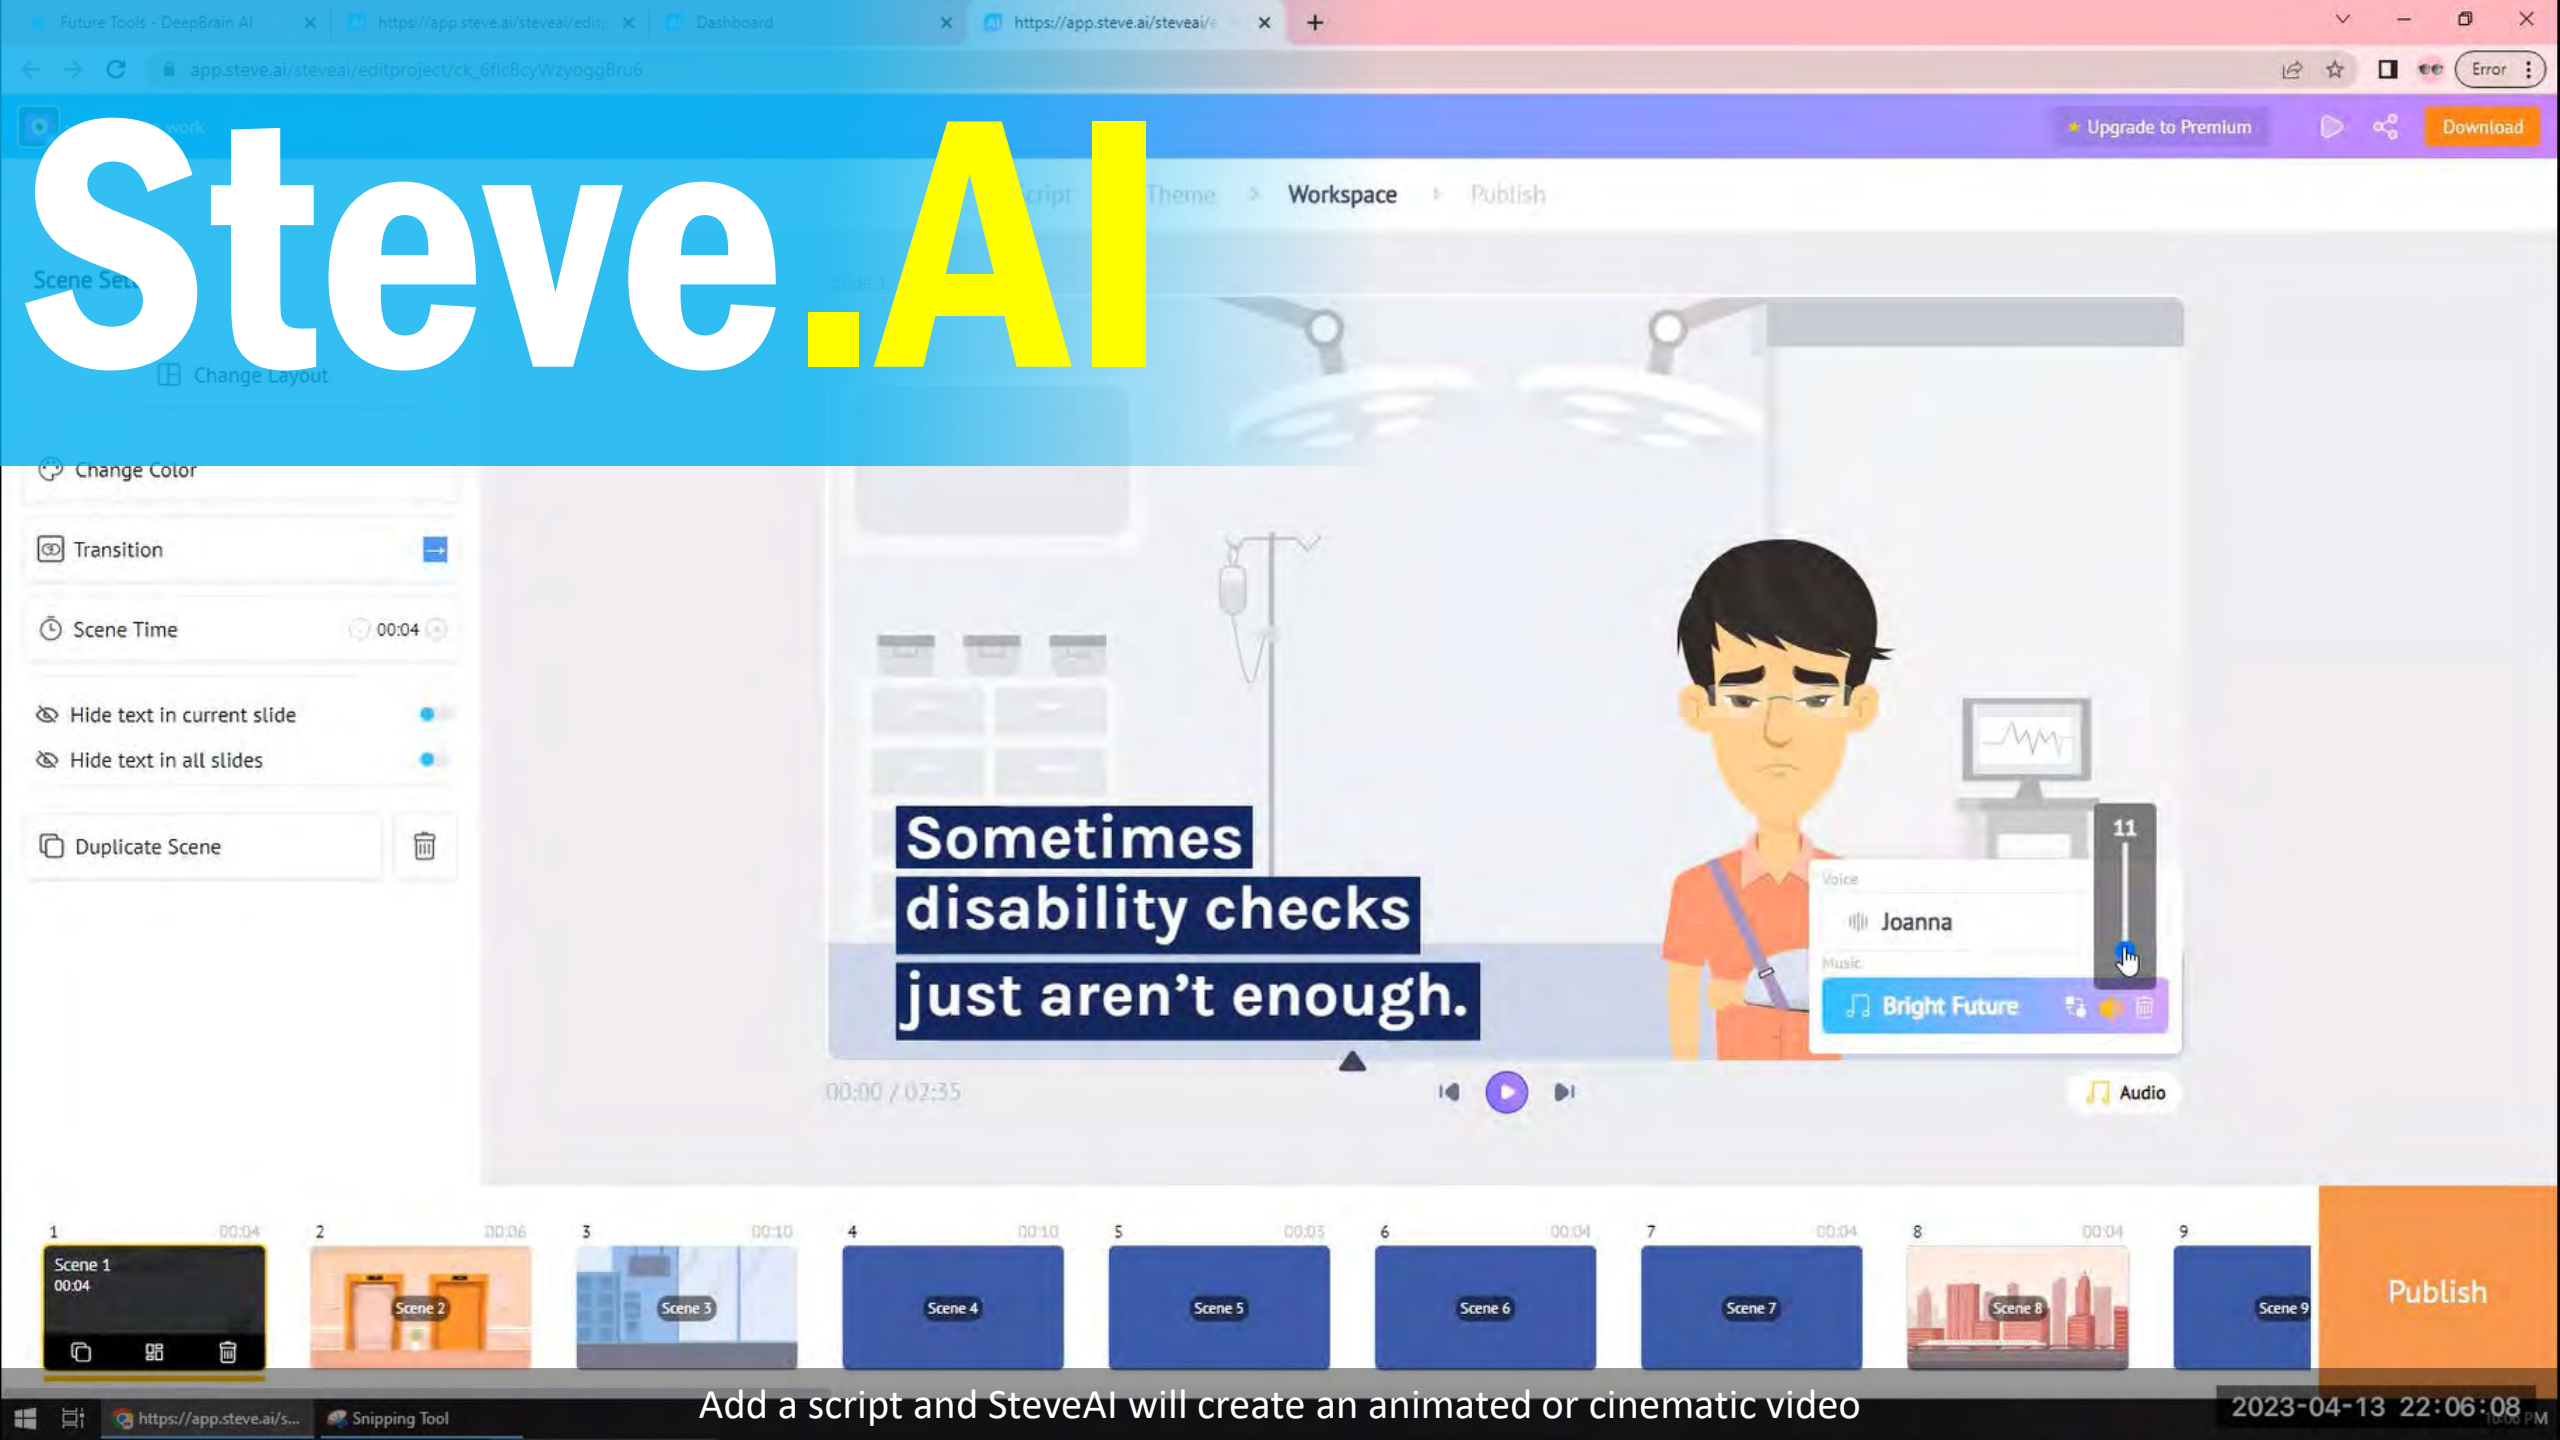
Future Tools - DeepBrain AI
https://app.steve.ai/steveai/edit
Dashboard
https://app.steve.ai/steveai/e

app.steve.ai/steveai/editproject/ck_6flcBcyWzyoggBru6

Error

Upgrade to Premium
Download

Steve.AI

Script
Theme
Workspace
Publish

Scene Set

Change Layout

Change Color

Transition

Scene Time 00:04

Hide text in current slide

Hide text in all slides

Duplicate Scene

Sometimes disability checks just aren't enough.

11

Voice
Joanna
Music
Bright Future

00:00 / 02:35

Audio

| 1 00:04 | 2 00:06 | 3 00:10 | 4 00:10 | 5 00:03 | 6 00:04 | 7 00:04 | 8 00:04 | 9 |
|---|---|---|---|---|---|---|---|---|
| Scene 1 00:04 | Scene 2 | Scene 3 | Scene 4 | Scene 5 | Scene 6 | Scene 7 | Scene 8 | Scene 9 |

Publish

https://app.steve.ai/s...
Snipping Tool

Add a script and SteveAI will create an animated or cinematic video

2023-04-13 22:06:08